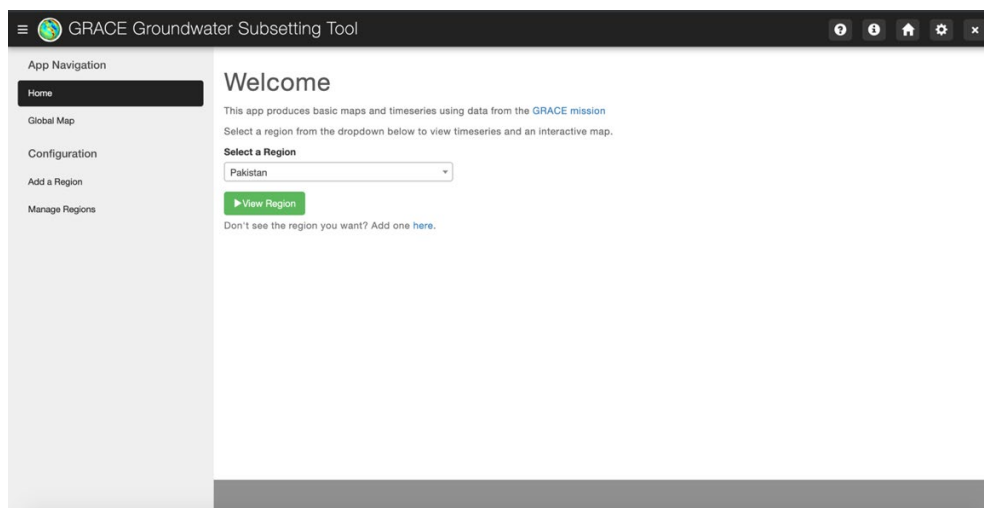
GRACE Groundwater Subsetting Tool

App Navigation

Home

Global Map

Configuration

Add a Region

Manage Regions

Welcome

This app produces basic maps and timeseries using data from the GRACE mission

Select a region from the dropdown below to view timeseries and an interactive map.

Select a Region

Pakistan

▶View Region

Don't see the region you want? Add one here.